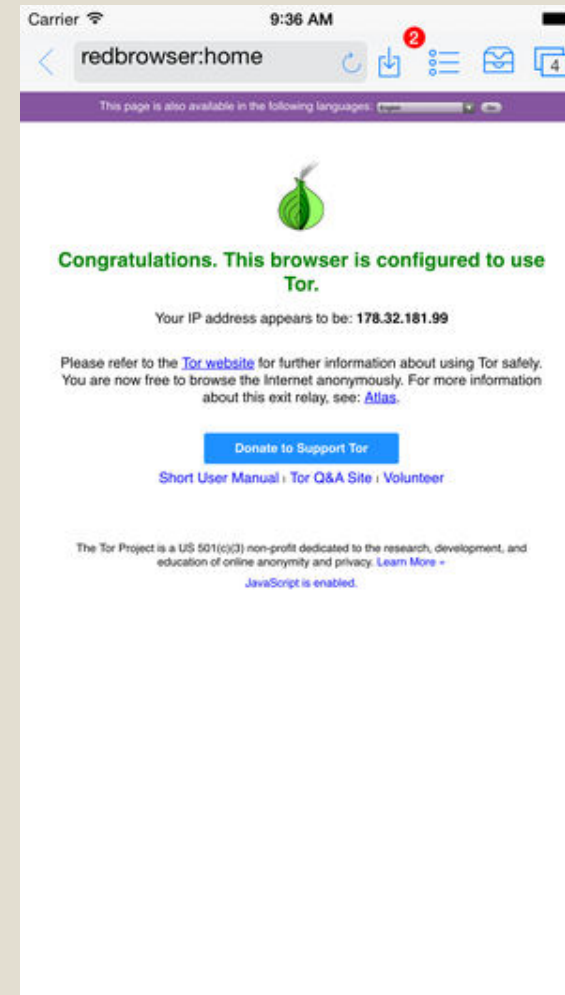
Carrier 9:36 AM

redbrowser:home 2 4

This page is also available in the following languages: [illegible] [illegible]

Congratulations. This browser is configured to use Tor.

Your IP address appears to be: 178.32.181.99

Please refer to the Tor website for further information about using Tor safely. You are now free to browse the Internet anonymously. For more information about this exit relay, see: Atlas.

Donate to Support Tor

Short User Manual | Tor Q&A Site | Volunteer

The Tor Project is a US 501(c)(3) non-profit dedicated to the research, development, and education of online anonymity and privacy. Learn More »

JavaScript is enabled.